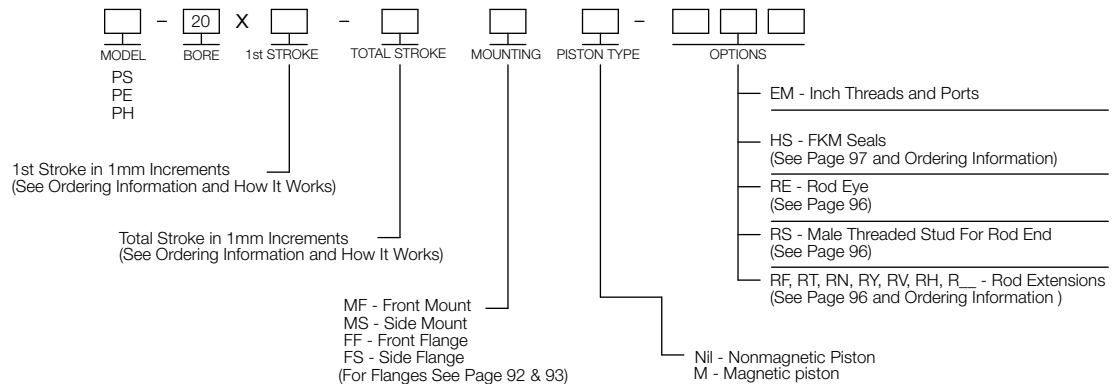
– 20 X –

MODEL
PS
PE
PH

BORE

1st STROKE

TOTAL STROKE

MOUNTING

PISTON TYPE

–

OPTIONS

EM - Inch Threads and Ports

HS - FKM Seals
(See Page 97 and Ordering Information)

RE - Rod Eye
(See Page 96)

RS - Male Threaded Stud For Rod End
(See Page 96)

RF, RT, RN, RY, RV, RH, R__ - Rod Extensions
(See Page 96 and Ordering Information )

1st Stroke in 1mm Increments
(See Ordering Information and How It Works)

Total Stroke in 1mm Increments
(See Ordering Information and How It Works)

MF - Front Mount
MS - Side Mount
FF - Front Flange
FS - Side Flange
(For Flanges See Page 92 & 93)

Nil - Nonmagnetic Piston
M - Magnetic piston